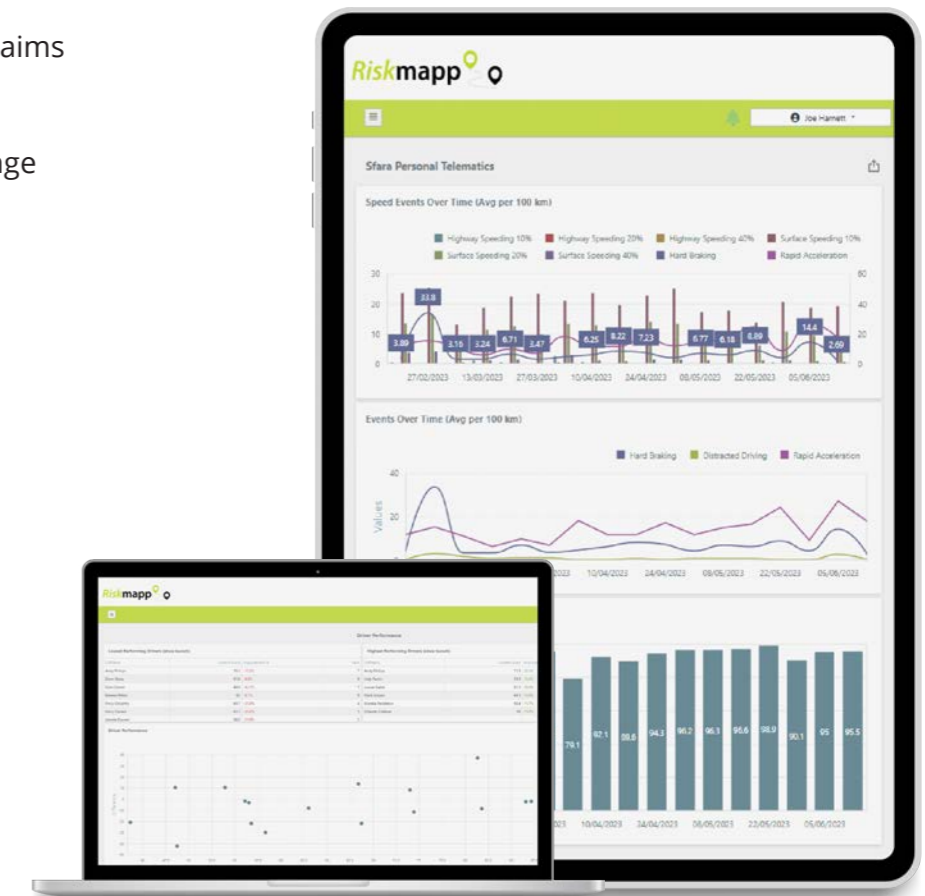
aims

ge

Riskmapp

Joe Hamett

Sfara Personal Telematics

Speed Events Over Time (Avg per 100 km)

Highway Speeding 10% Highway Speeding 20% Highway Speeding 40% Surface Speeding 10% Surface Speeding 20% Surface Speeding 40% Hard Braking Rapid Acceleration

30 20 10 0

60 40 20 0

33.8 3.89 3.15 3.24 6.71 3.47 6.25 8.22 7.23 6.77 6.18 6.09 14.4 2.69

27/02/2023 13/03/2023 27/03/2023 10/04/2023 24/04/2023 08/05/2023 22/05/2023 05/06/2023

Events Over Time (Avg per 100 km)

Hard Braking Distracted Driving Rapid Acceleration

40 20

Values

2023 10/04/2023 24/04/2023 08/05/2023 22/05/2023 05/06/2023

79.1 92.1 88.8 94.3 96.2 96.1 95.6 98.9 90.1 95 95.5

023 10/04/2023 24/04/2023 08/05/2023 22/05/2023 05/06/2023

Riskmapp

Driver Performance

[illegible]